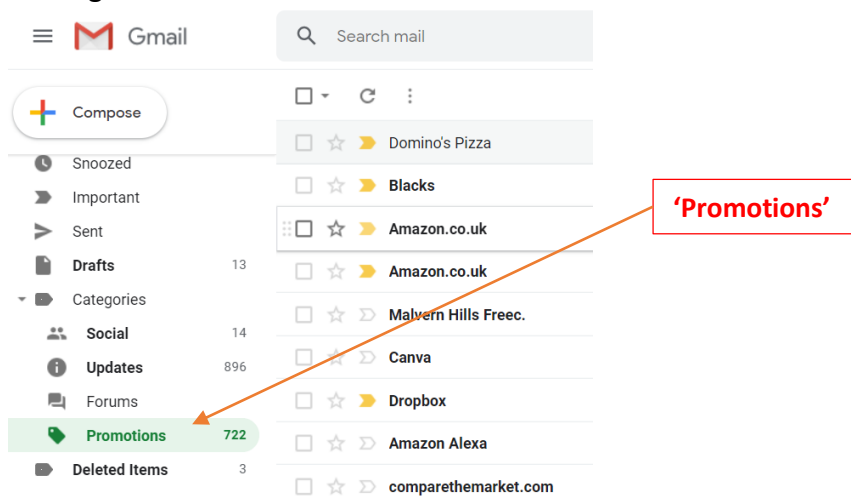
Gmail

Search mail

Compose

Snoozed
Important
Sent
Drafts 13
Categories
Social 14
Updates 896
Forums
Promotions 722
Deleted Items 3

Domino's Pizza
Blacks
Amazon.co.uk
Amazon.co.uk
Malvern Hills Freec.
Canva
Dropbox
Amazon Alexa
comparethemarket.com

'Promotions'